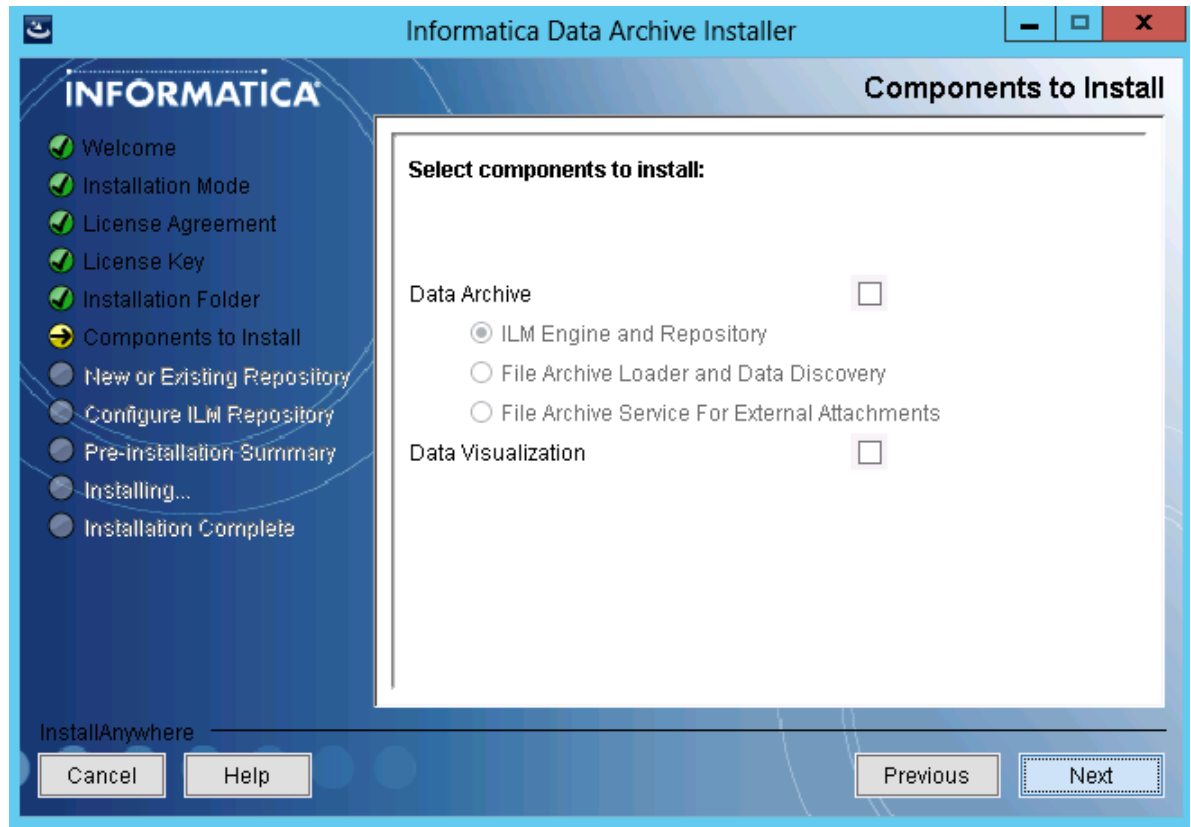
Informatica Data Archive Installer

INFORMATICA

Components to Install

Welcome
Installation Mode
License Agreement
License Key
Installation Folder
Components to Install
New or Existing Repository
Configure ILM Repository
Pre-installation Summary
Installing...
Installation Complete

Select components to install:

Data Archive
ILM Engine and Repository
File Archive Loader and Data Discovery
File Archive Service For External Attachments
Data Visualization

InstallAnywhere

Cancel
Help
Previous
Next